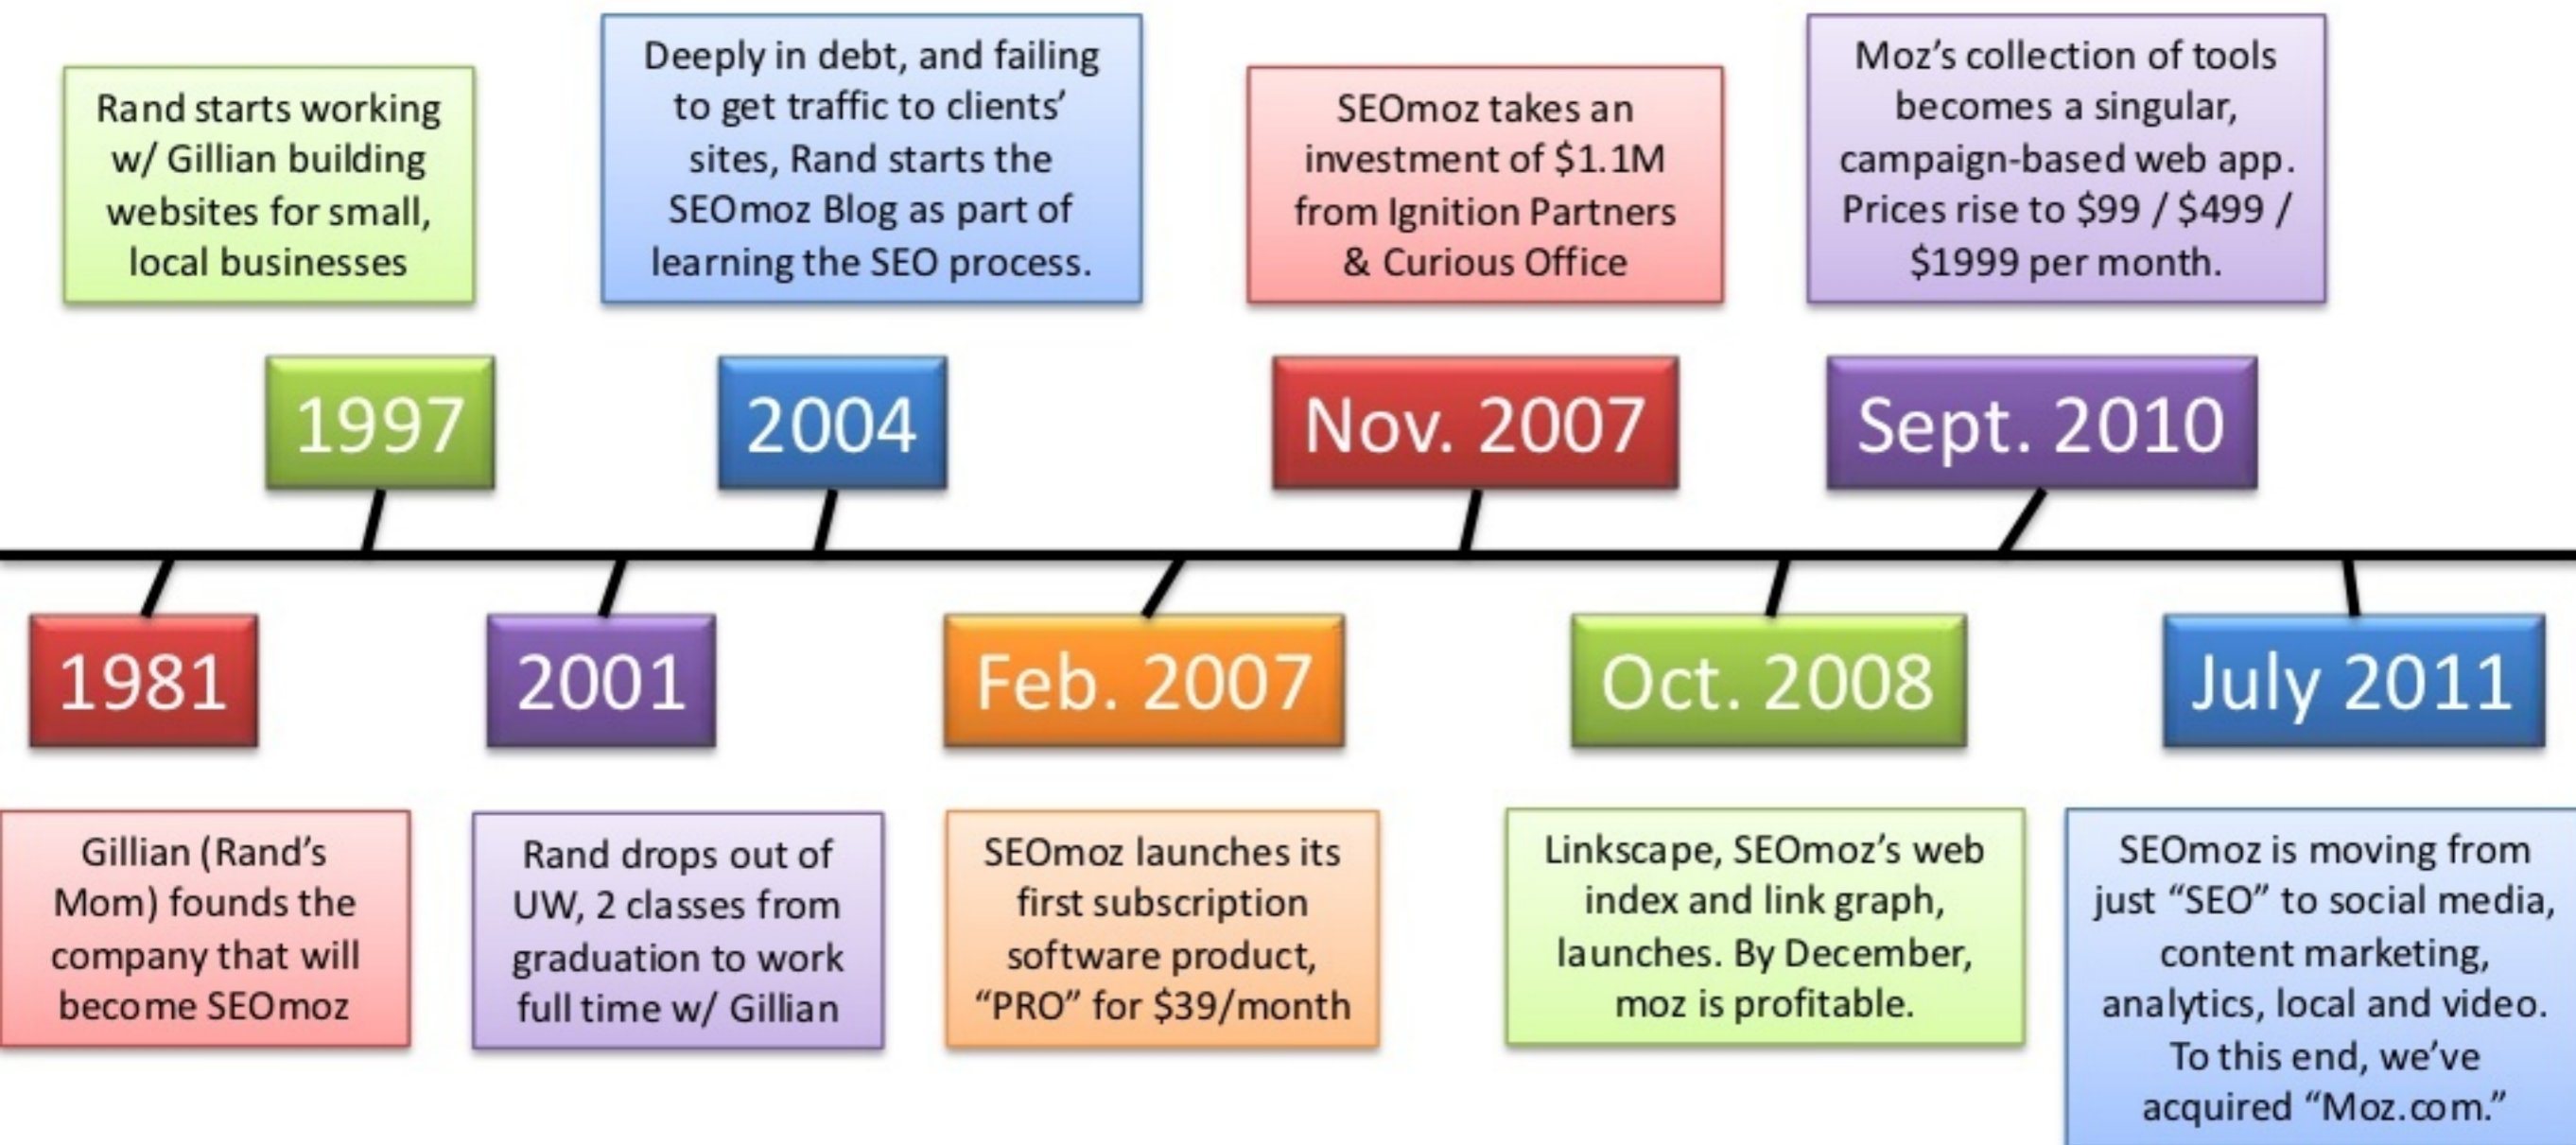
Rand starts working w/ Gillian building websites for small, local businesses

Deeply in debt, and failing to get traffic to clients' sites, Rand starts the SEOmoz Blog as part of learning the SEO process.

SEOmoz takes an investment of $1.1M from Ignition Partners & Curious Office

Moz's collection of tools becomes a singular, campaign-based web app. Prices rise to $99 / $499 / $1999 per month.

1997

2004

Nov. 2007

Sept. 2010

1981

2001

Feb. 2007

Oct. 2008

July 2011

Gillian (Rand's Mom) founds the company that will become SEOmoz

Rand drops out of UW, 2 classes from graduation to work full time w/ Gillian

SEOmoz launches its first subscription software product, "PRO" for $39/month

Linkscape, SEOmoz's web index and link graph, launches. By December, moz is profitable.

SEOmoz is moving from just "SEO" to social media, content marketing, analytics, local and video. To this end, we've acquired "Moz.com."